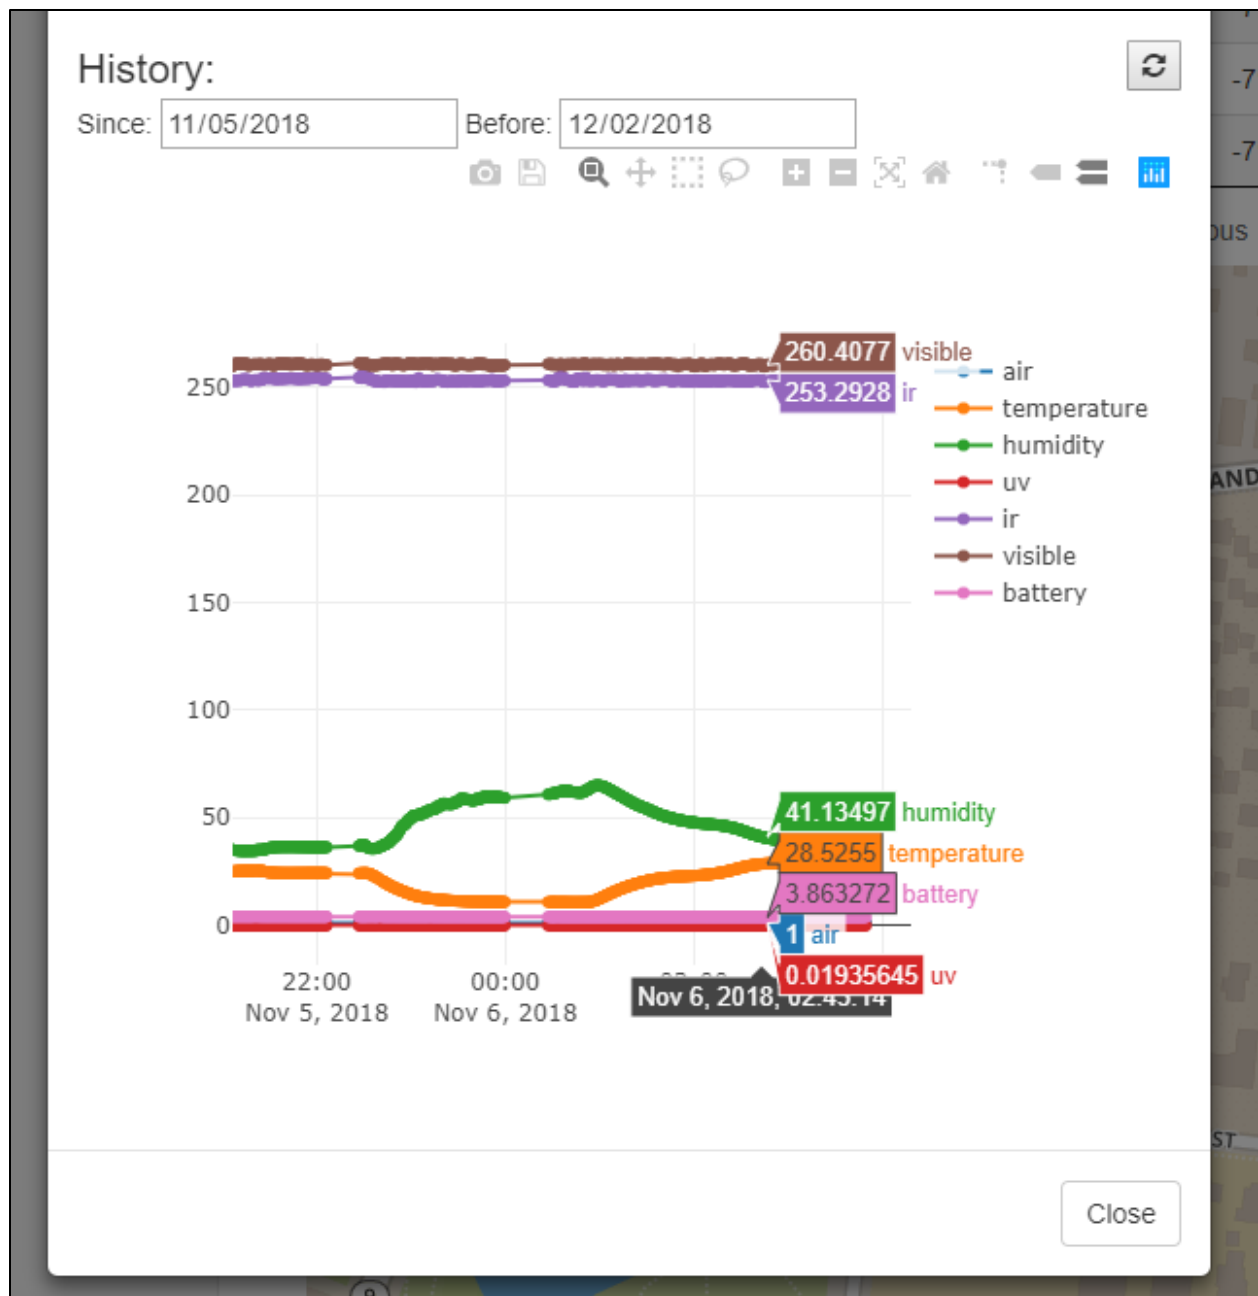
History:

Since: 11/05/2018 Before: 12/02/2018

250
200
150
100
50
0

22:00
Nov 5, 2018

00:00
Nov 6, 2018

Nov 6, 2018, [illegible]

260.4077 visible
253.2928 ir
41.13497 humidity
28.5255 temperature
3.863272 battery
1 air
0.01935645 uv

air
temperature
humidity
uv
ir
visible
battery

Close

-7
-7
ous
AND
ST